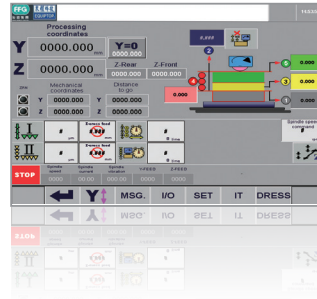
FFG

Processing coordinates

Y 0000.000 mm

Y=0 0000.000

Z 0000.000 mm

Z-Rear 0000.000

Z-Front 0000.000

Mechanical coordinates

Distance to go

Y 0000.000

Y 0000.000

Z 0000.000

Z 0000.000

0.000

0.000

2

5

3

4

1

Dressing feed

Dressing feed

Spindle speed command

STOP

0000

0000

0000

0000

0000

Y

MSG.

I/O

SET

IT

DRESS